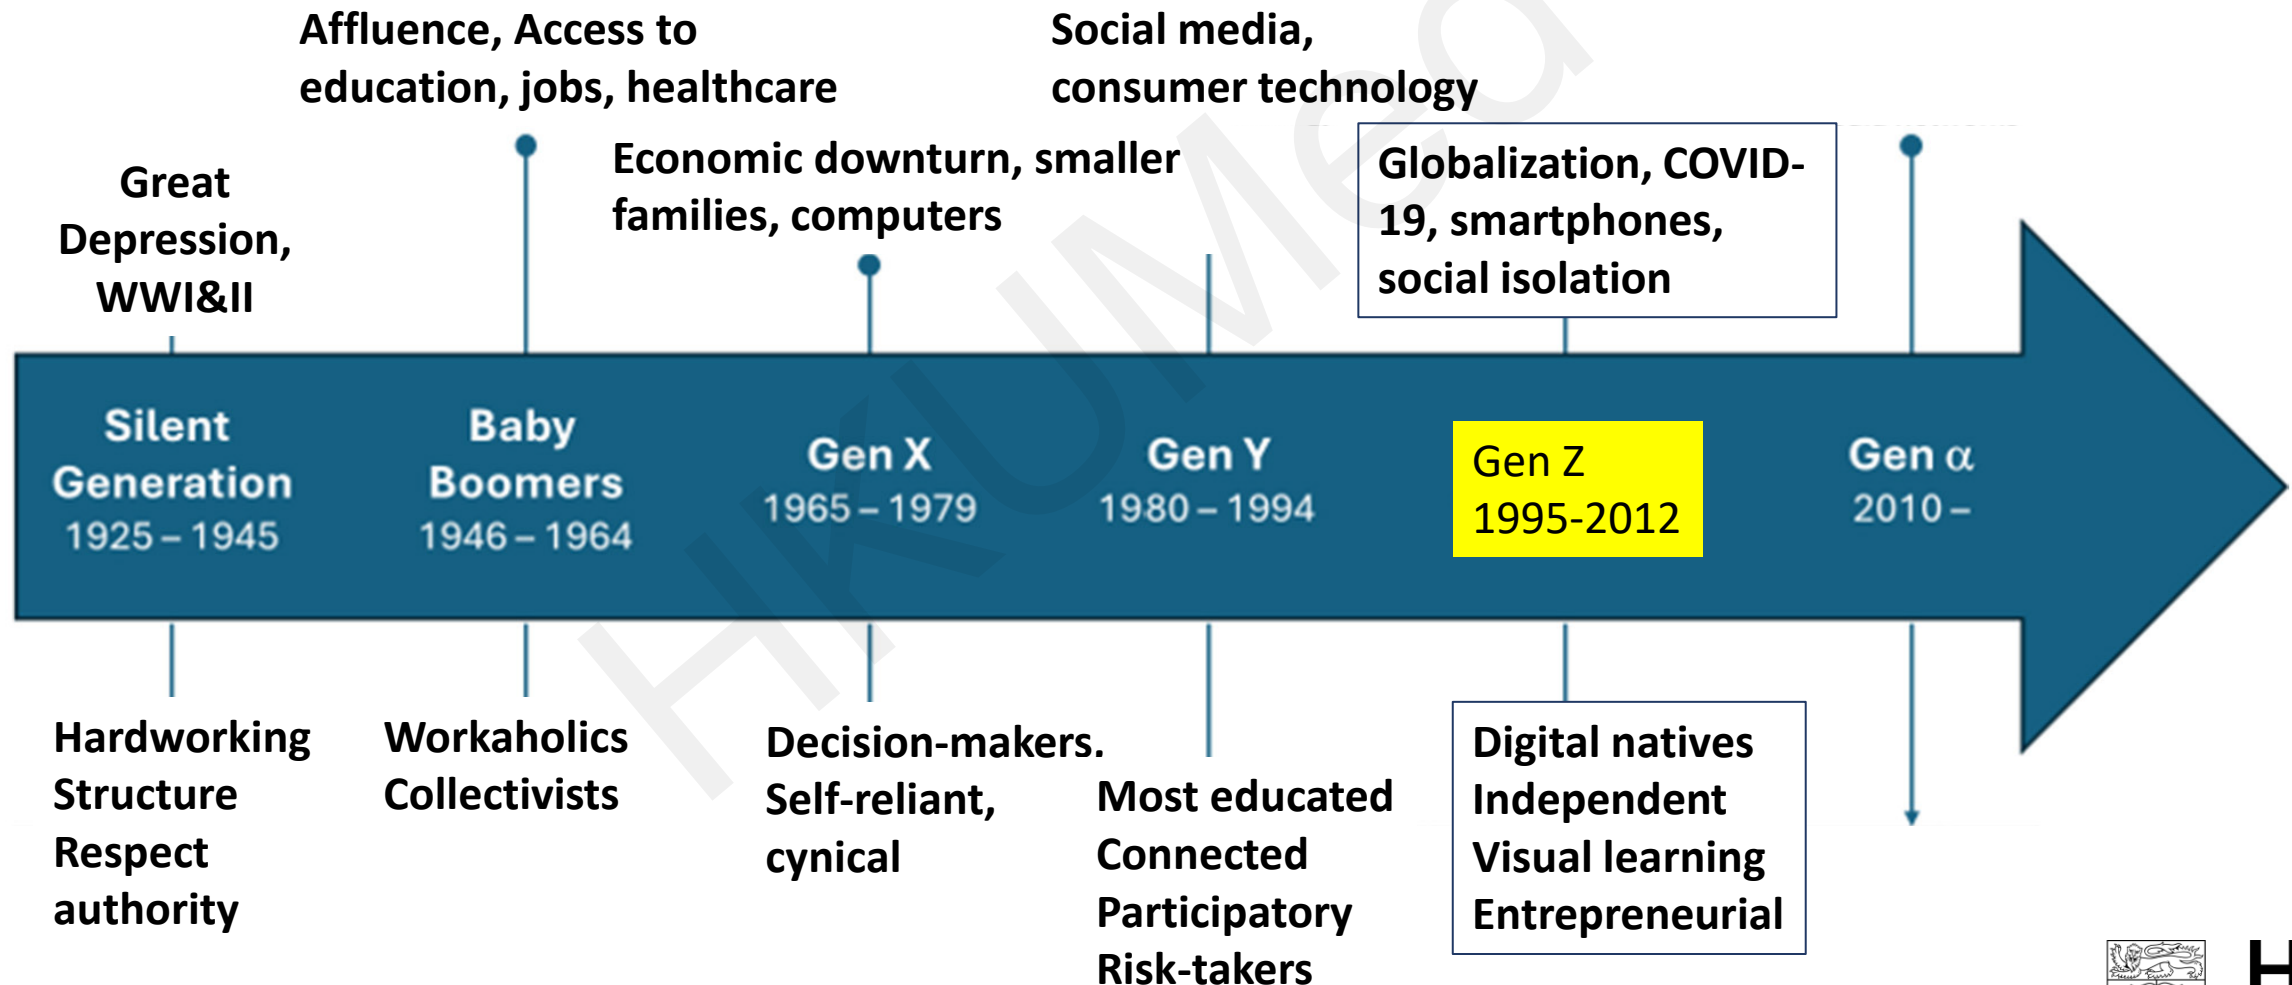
Affluence, Access to education, jobs, healthcare

Social media, consumer technology

Great Depression, WWI&II

Economic downturn, smaller families, computers

Globalization, COVID-19, smartphones, social isolation

Silent Generation 1925 – 1945

Baby Boomers 1946 – 1964

Gen X 1965 – 1979

Gen Y 1980 – 1994

Gen Z 1995-2012

Gen α 2010 –

Hardworking
Structure
Respect authority

Workaholics
Collectivists

Decision-makers.
Self-reliant, cynical

Most educated
Connected
Participatory
Risk-takers

Digital natives
Independent
Visual learning
Entrepreneurial

HKUMed